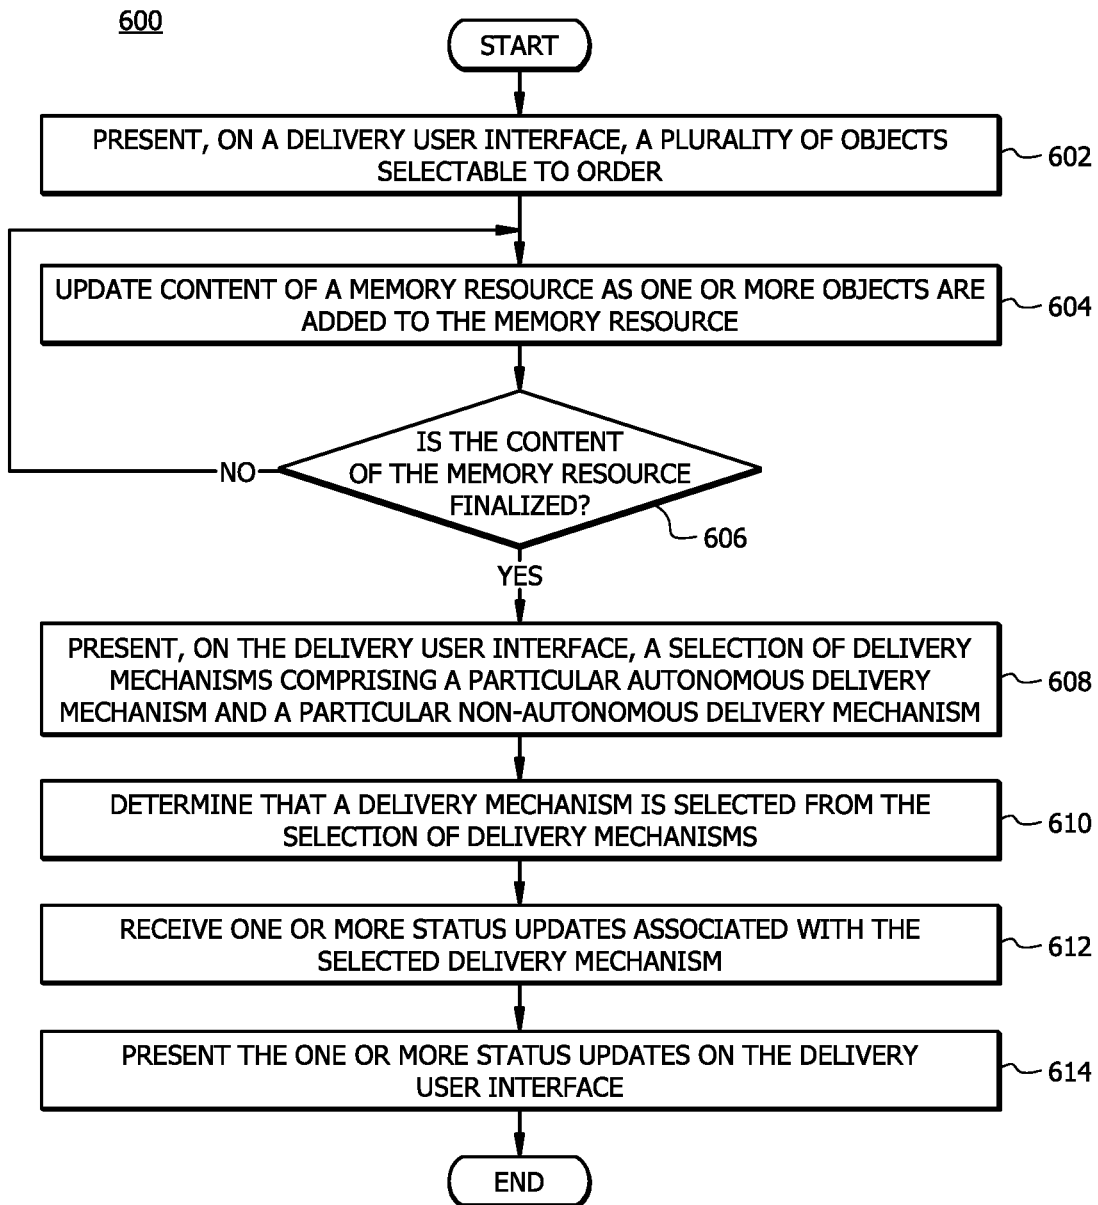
600

START

PRESENT, ON A DELIVERY USER INTERFACE, A PLURALITY OF OBJECTS SELECTABLE TO ORDER

602

UPDATE CONTENT OF A MEMORY RESOURCE AS ONE OR MORE OBJECTS ARE ADDED TO THE MEMORY RESOURCE

604

IS THE CONTENT OF THE MEMORY RESOURCE FINALIZED?

NO

606

YES

PRESENT, ON THE DELIVERY USER INTERFACE, A SELECTION OF DELIVERY MECHANISMS COMPRISING A PARTICULAR AUTONOMOUS DELIVERY MECHANISM AND A PARTICULAR NON-AUTONOMOUS DELIVERY MECHANISM

608

DETERMINE THAT A DELIVERY MECHANISM IS SELECTED FROM THE SELECTION OF DELIVERY MECHANISMS

610

RECEIVE ONE OR MORE STATUS UPDATES ASSOCIATED WITH THE SELECTED DELIVERY MECHANISM

612

PRESENT THE ONE OR MORE STATUS UPDATES ON THE DELIVERY USER INTERFACE

614

END